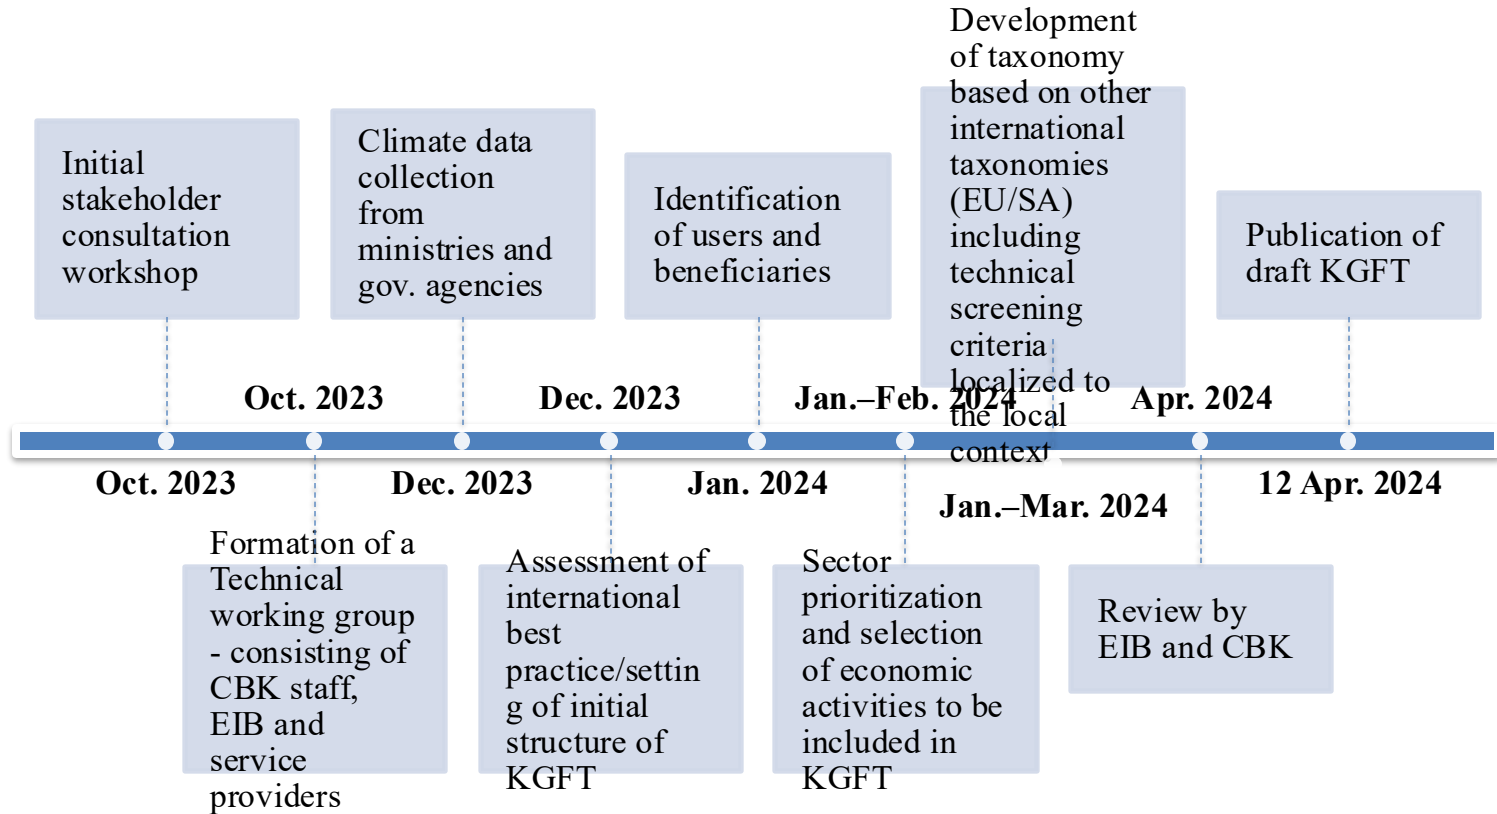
Initial stakeholder consultation workshop

Oct. 2023

Climate data collection from ministries and gov. agencies

Dec. 2023

Identification of users and beneficiaries

Jan. 2024

Development of taxonomy based on other international taxonomies (EU/SA) including technical screening criteria localized to the local context

Jan.–Mar. 2024

Publication of draft KGFT

12 Apr. 2024

Oct. 2023

Formation of a Technical working group - consisting of CBK staff, EIB and service providers

Dec. 2023

Assessment of international best practice/setting of initial structure of KGFT

Jan.–Feb. 2024

Sector prioritization and selection of economic activities to be included in KGFT

Apr. 2024

Review by EIB and CBK